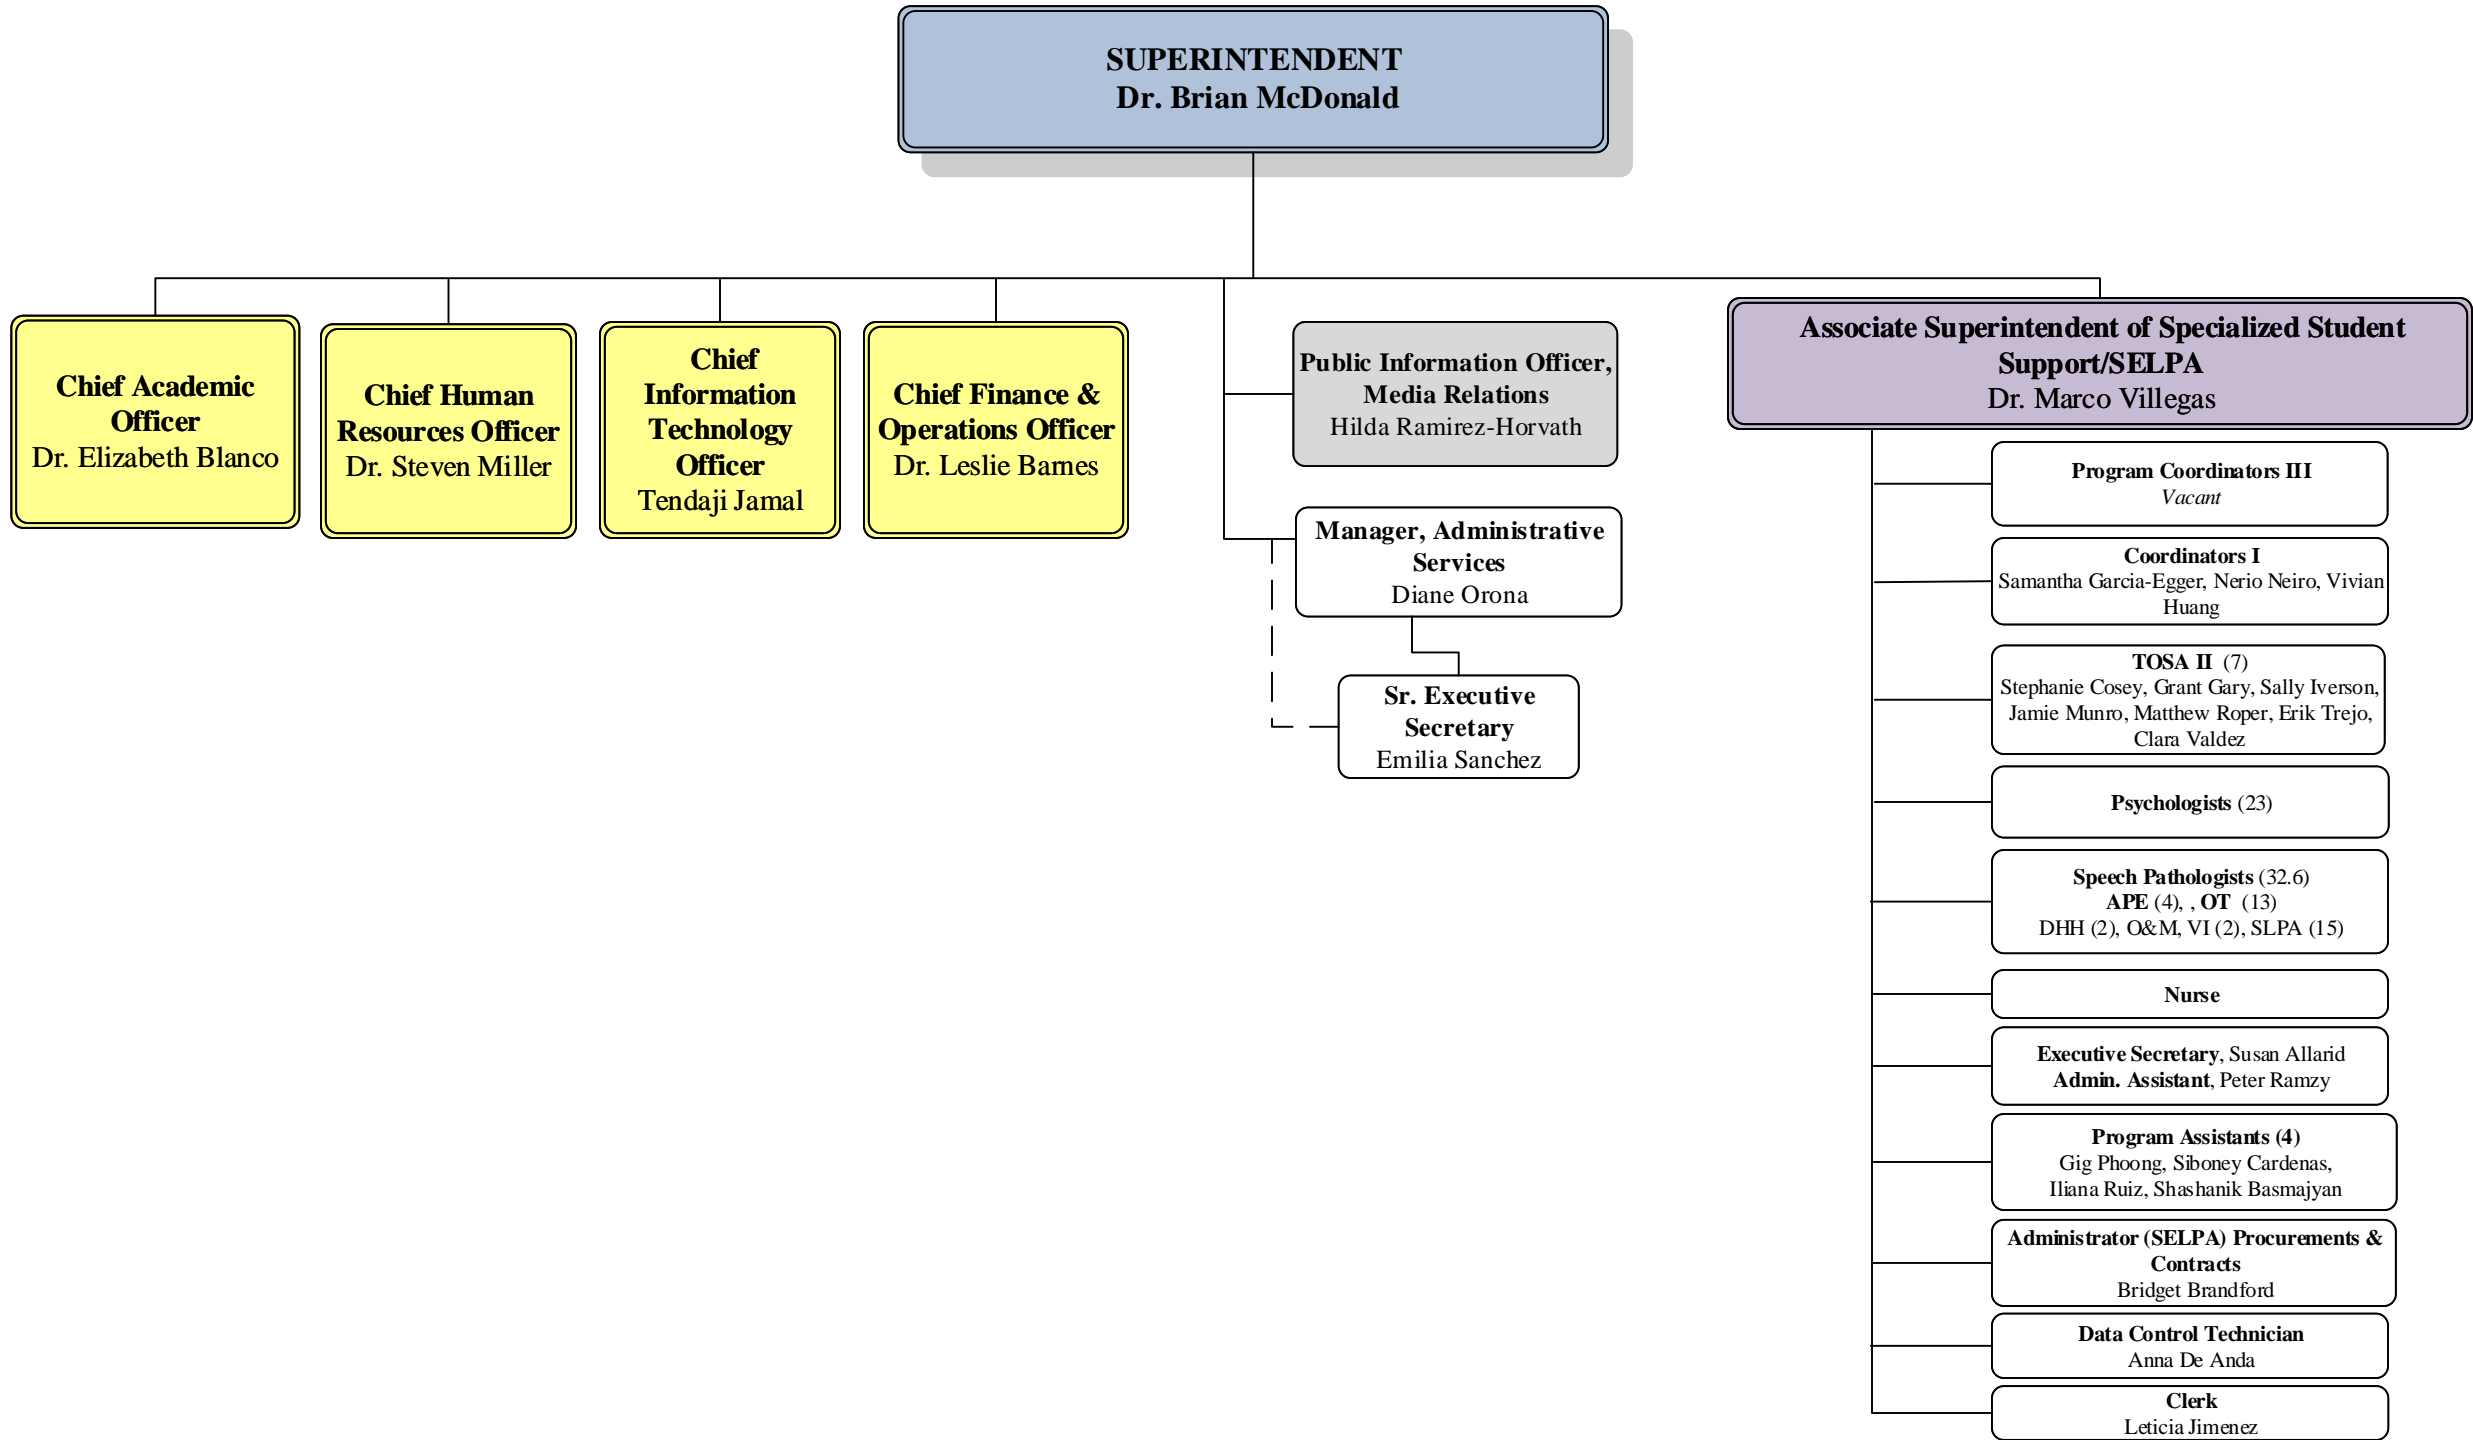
SUPERINTENDENT
Dr. Brian McDonald

Chief Academic Officer
Dr. Elizabeth Blanco

Chief Human Resources Officer
Dr. Steven Miller

Chief Information Technology Officer
Tendaji Jamal

Chief Finance & Operations Officer
Dr. Leslie Barnes

Public Information Officer, Media Relations
Hilda Ramirez-Horvath

Manager, Administrative Services
Diane Orona

Sr. Executive Secretary
Emilia Sanchez

Associate Superintendent of Specialized Student Support/SELPA
Dr. Marco Villegas

Program Coordinators III
Vacant

Coordinators I
Samantha Garcia-Egger, Nerio Neiro, Vivian Huang

TOSA II (7)
Stephanie Cosey, Grant Gary, Sally Iverson, Jamie Munro, Matthew Roper, Erik Trejo, Clara Valdez

Psychologists (23)

Speech Pathologists (32.6)
APE (4), , OT (13)
DHH (2), O&M, VI (2), SLPA (15)

Nurse

Executive Secretary, Susan Allarid
Admin. Assistant, Peter Ramzy

Program Assistants (4)
Gig Phoong, Siboney Cardenas, Iliana Ruiz, Shashanik Basmajyan

Administrator (SELPA) Procurements & Contracts
Bridget Brandford

Data Control Technician
Anna De Anda

Clerk
Leticia Jimenez